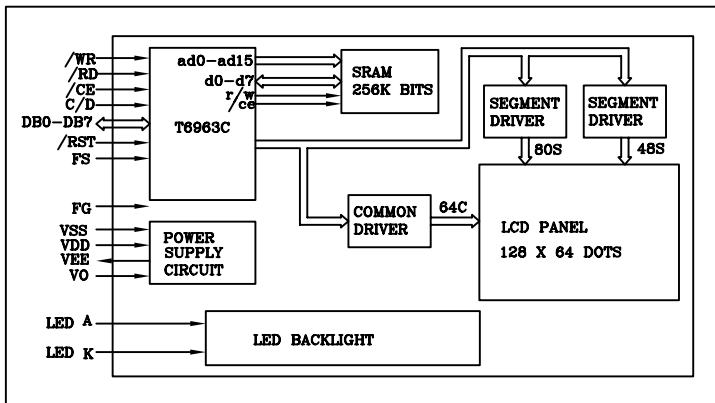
/WR
/RD
/CE
C/D
DB0-DB7
/RST
FS
FG
VSS
VDD
VEE
VO
LED A
LED K

T6963C
ad0-ad15
d0-d7
r/w
/ce

SRAM
256K BITS

SEGMENT DRIVER
SEGMENT DRIVER
80S
48S

COMMON DRIVER
64C

LCD PANEL
128 X 64 DOTS

POWER SUPPLY CIRCUIT

LED BACKLIGHT